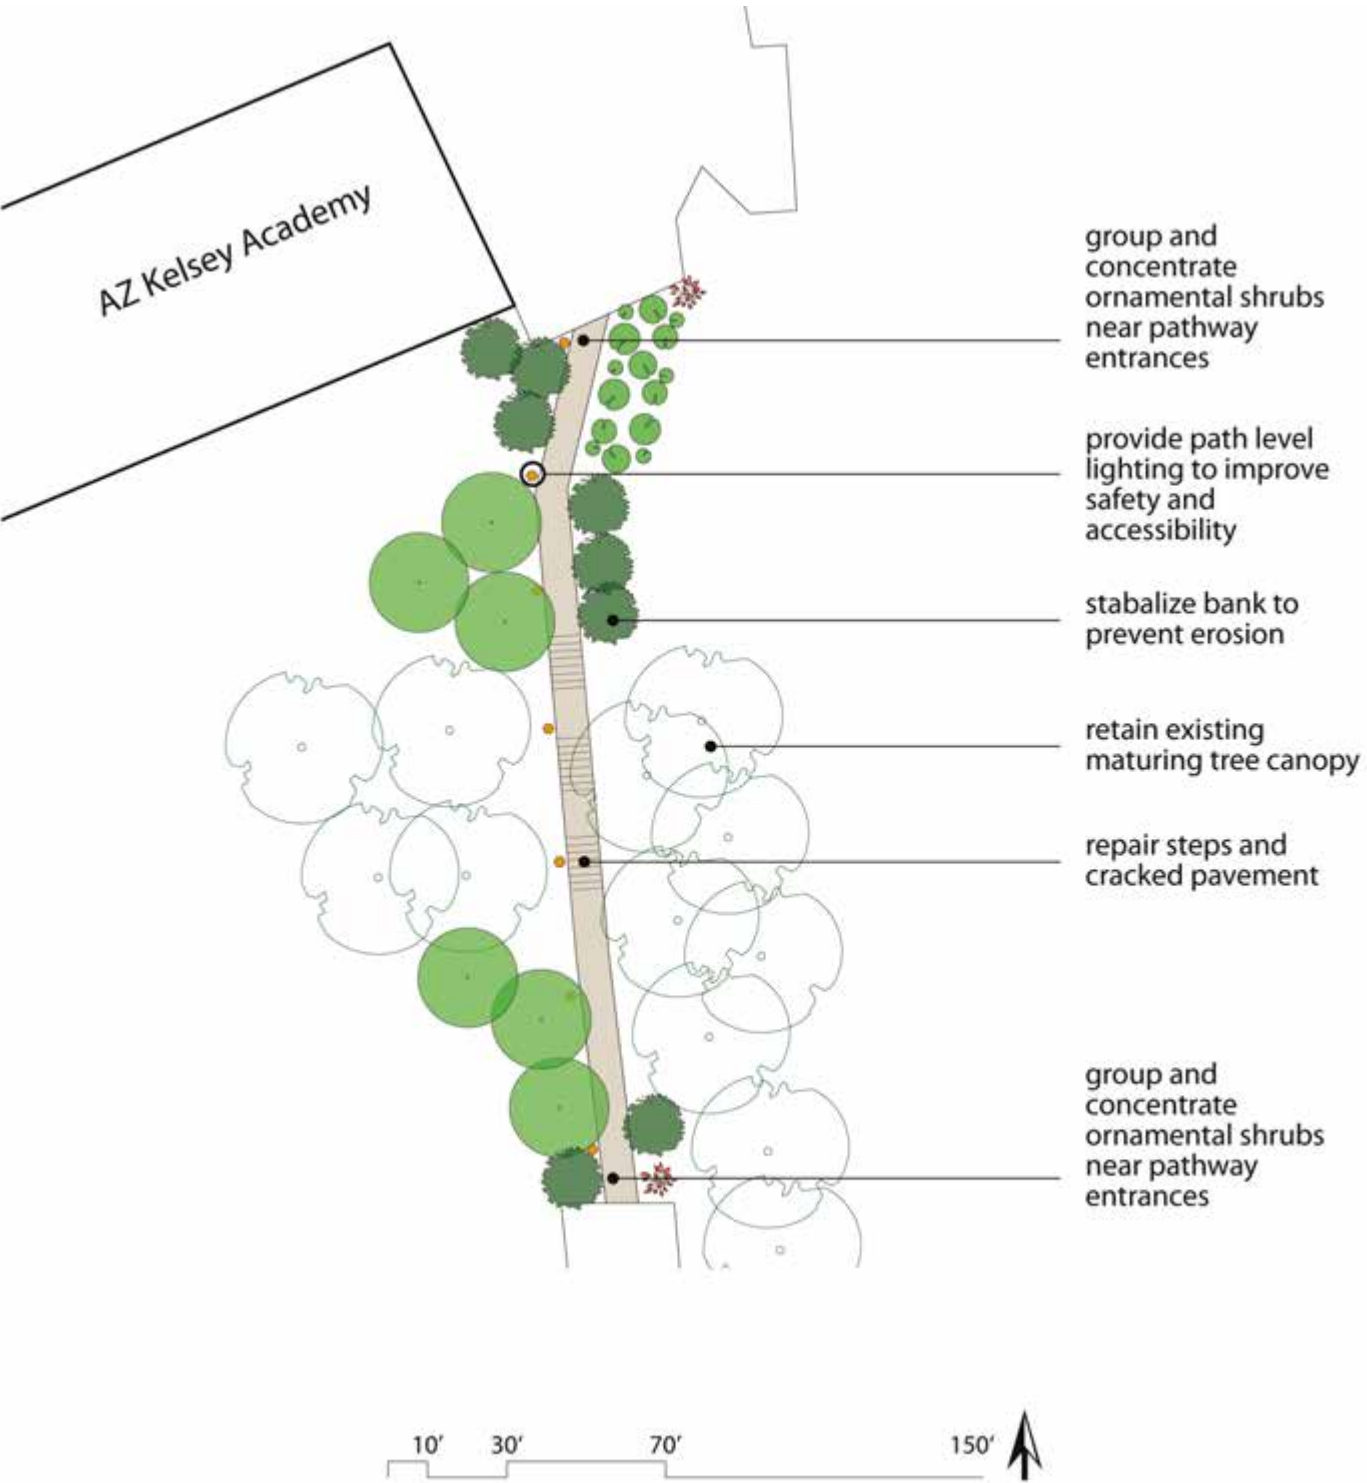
AZ Kelsey Academy

group and concentrate ornamental shrubs near pathway entrances

provide path level lighting to improve safety and accessibility

stabalize bank to prevent erosion

retain existing maturing tree canopy

repair steps and cracked pavement

group and concentrate ornamental shrubs near pathway entrances

10′ 30′ 70′ 150′